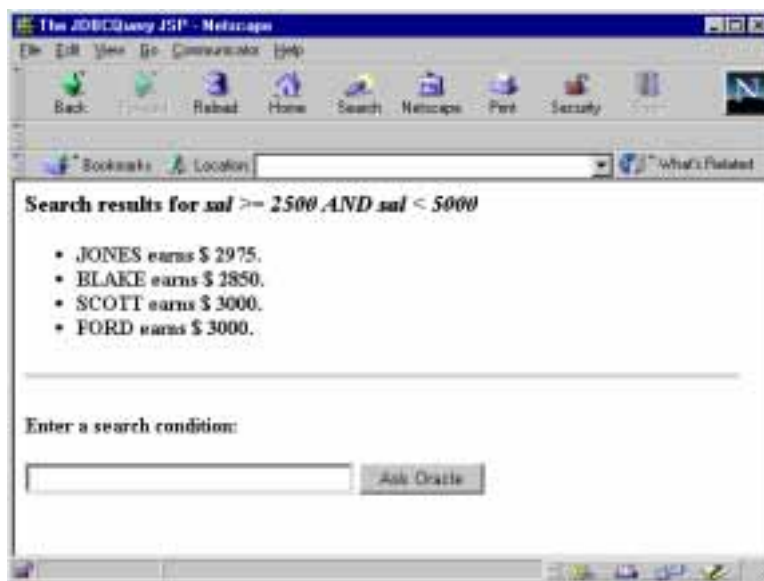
The JDBCQuery JSP - Netscape

File Edit View Go Communicator Help

Back Forward Reload Home Search Netscape Print Security Stop

Bookmarks Location: What's Related

Search results for *sal >= 2500 AND sal < 5000*

- JONES earns $ 2975.
- BLAKE earns $ 2850.
- SCOTT earns $ 3000.
- FORD earns $ 3000.

Enter a search condition:

Ask Oracle